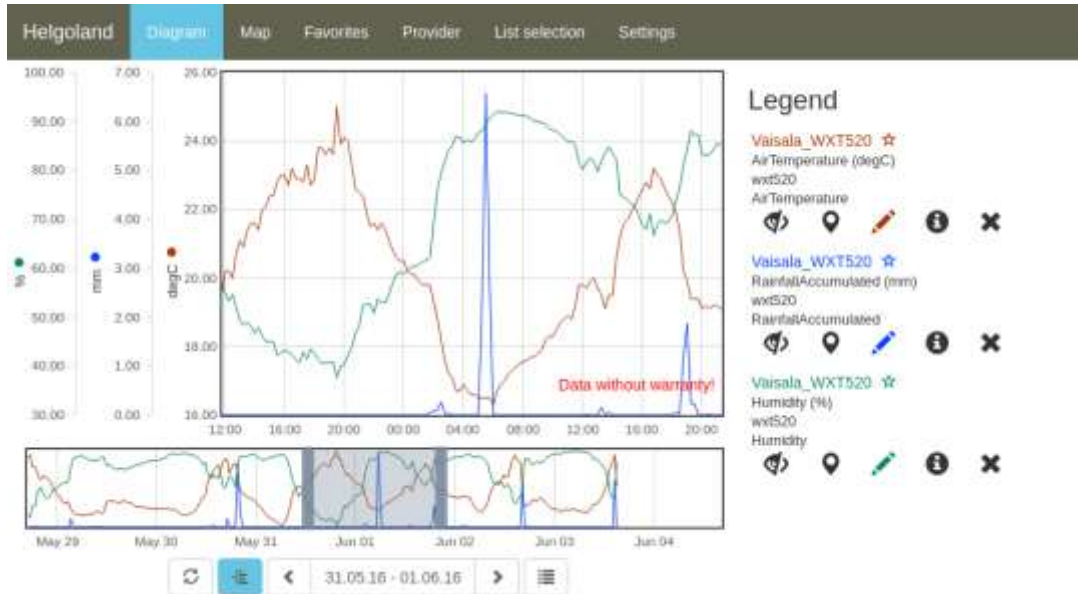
Helgoland Diagram Map Favorites Provider List selection Settings

100.00
90.00
80.00
70.00
60.00
50.00
40.00
30.00
%

7.00
6.00
5.00
4.00
3.00
2.00
1.00
0.00
mm

26.00
24.00
22.00
20.00
18.00
16.00
degC

Data without warranty!

12:00 16:00 20:00 00:00 04:00 08:00 12:00 16:00 20:00

May 29 May 30 May 31 Jun 01 Jun 02 Jun 03 Jun 04

31.05.16 - 01.06.16

Legend

Vaisala_WXT520
AirTemperature (degC)
wxt520
AirTemperature

Vaisala_WXT520
RainfallAccumulated (mm)
wxt520
RainfallAccumulated

Vaisala_WXT520
Humidity (%)
wxt520
Humidity